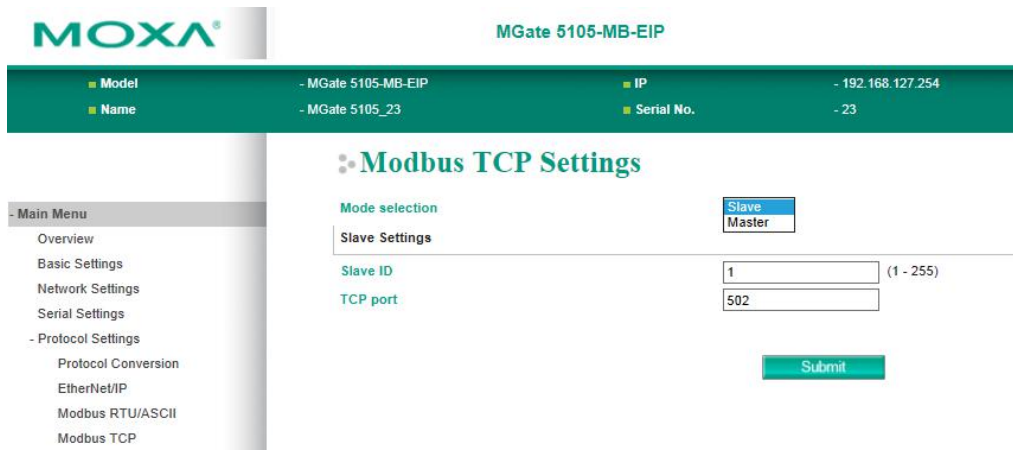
MOXA®

MGate 5105-MB-EIP

| Model | - MGate 5105-MB-EIP | IP | - 192.168.127.254 |
|---|---|---|---|
| Name | - MGate 5105_23 | Serial No. | - 23 |

- Main Menu
Overview
Basic Settings
Network Settings
Serial Settings
- Protocol Settings
Protocol Conversion
EtherNet/IP
Modbus RTU/ASCII
Modbus TCP

Modbus TCP Settings

Mode selection
Slave
Master

Slave Settings

Slave ID 1 (1 - 255)
TCP port 502

Submit